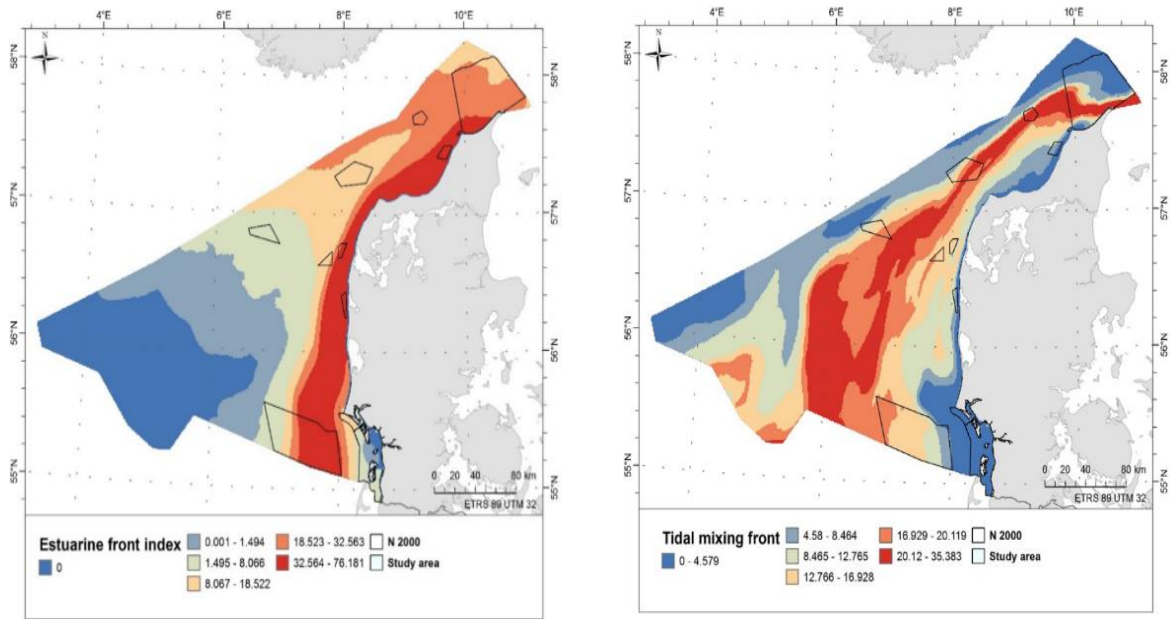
4°E 6°E 8°E 10°E
N
58°N 58°N
57°N 57°N
56°N 56°N
55°N 55°N
0 20 40 80 km
ETRS 89 UTM 32

Estuarine front index
0
0.001 - 1.494
1.495 - 8.066
8.067 - 18.522
18.523 - 32.563
32.564 - 76.181
N 2000
Study area

4°E 6°E 8°E 10°E
N
58°N 58°N
57°N 57°N
56°N 56°N
55°N 55°N
0 20 40 80 km
ETRS 89 UTM 32

Tidal mixing front
0 - 4.579
4.58 - 8.464
8.465 - 12.765
12.766 - 16.928
16.929 - 20.119
20.12 - 35.383
N 2000
Study area